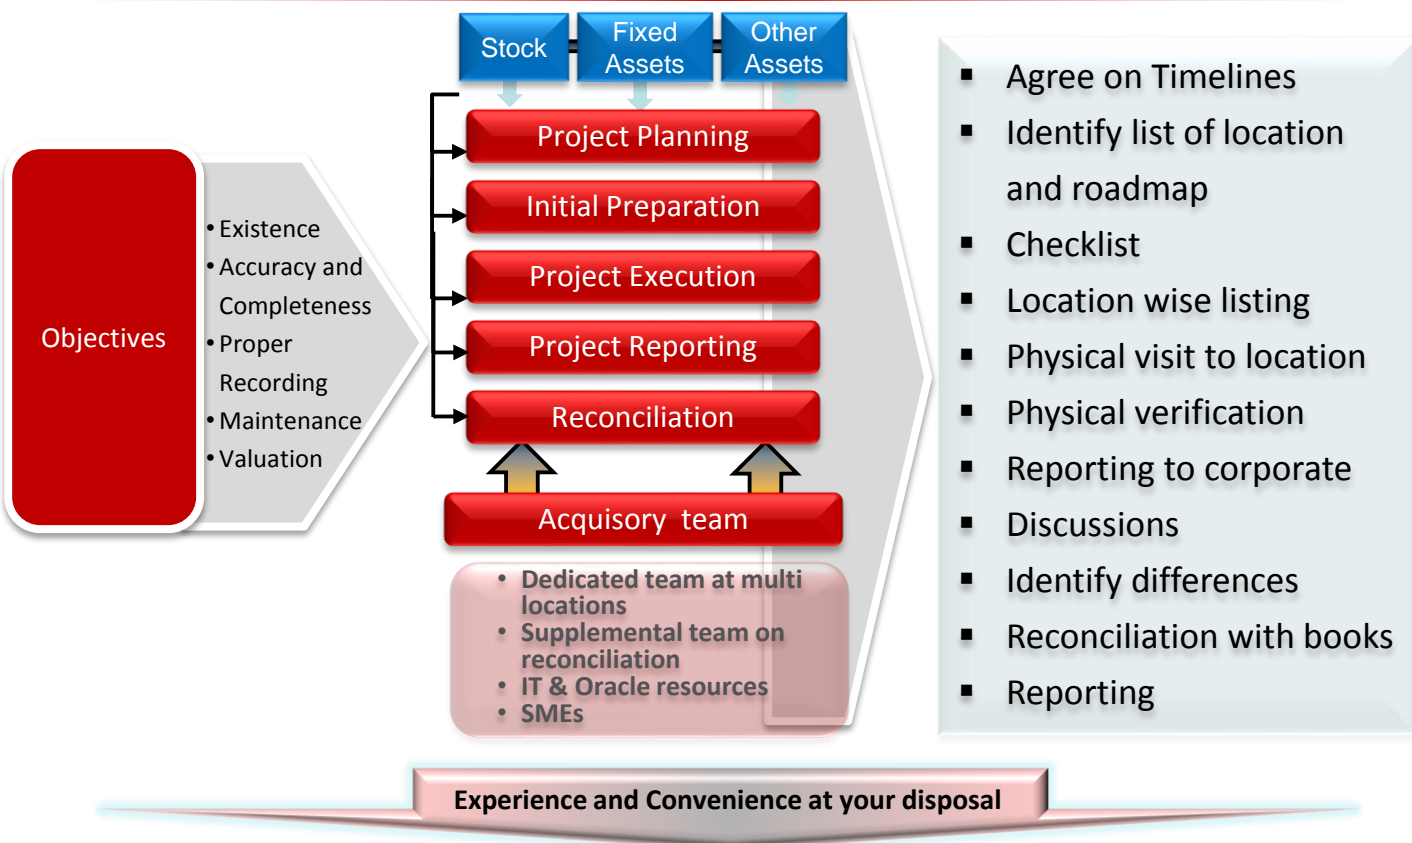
Stock

Fixed Assets

Other Assets

Project Planning

Initial Preparation

Project Execution

Project Reporting

Reconciliation

Acquisory team

Objectives

- Existence
- Accuracy and Completeness
- Proper Recording
- Maintenance
- Valuation

- Dedicated team at multi locations
- Supplemental team on reconciliation
- IT & Oracle resources
- SMEs

- Agree on Timelines
- Identify list of location and roadmap
- Checklist
- Location wise listing
- Physical visit to location
- Physical verification
- Reporting to corporate
- Discussions
- Identify differences
- Reconciliation with books
- Reporting

Experience and Convenience at your disposal